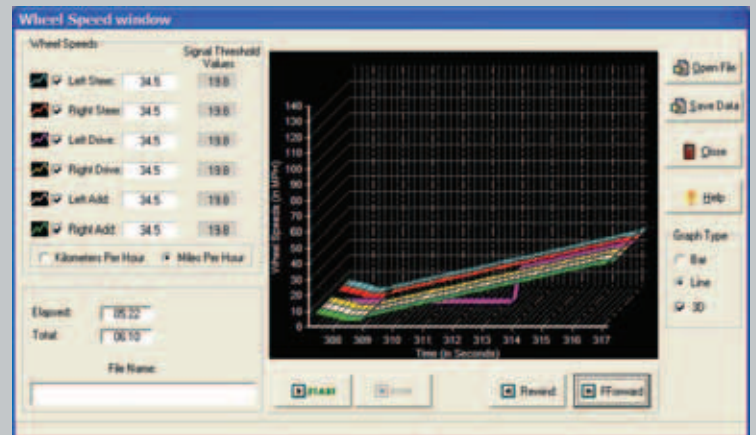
Wheel Speed window

Wheel Speeds

Signal Threshold Values

Left Steer: 34.5 19.8

Right Steer: 34.5 19.8

Left Drive: 34.5 19.8

Right Drive: 34.5 19.8

Left Add: 34.5 19.8

Right Add: 34.5 19.8

Kilometers Per Hour

Miles Per Hour

Elapsed: 05:22

Total: 06:10

File Name:

140
130
120
110
100
90
80
70
60
50
40
30
20
10
0

Wheel Speeds (in MPH)

308 309 310 311 312 313 314 315 316 317

Time (in Seconds)

Start

Stop

Rewind

FForward

Open File

Save Data

Close

Help

Graph Type

Bar

Line

3D